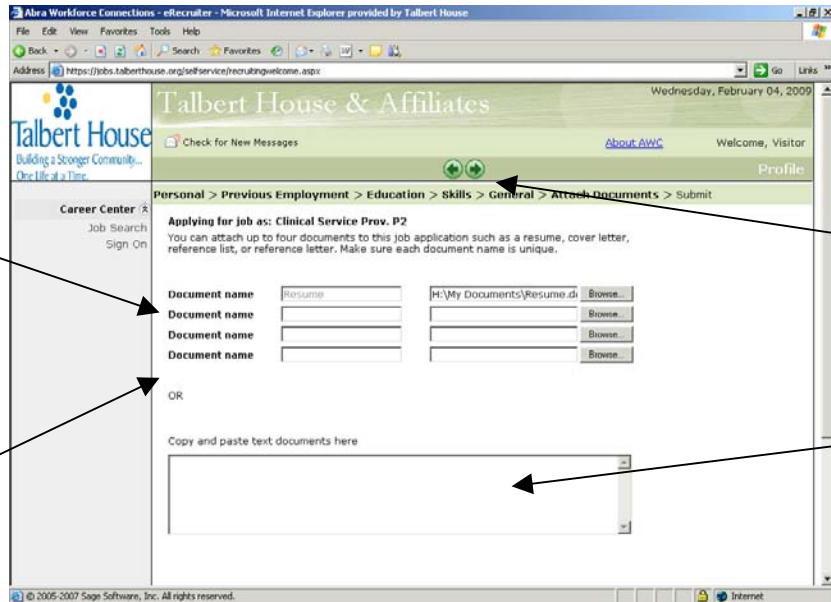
Abra Workforce Connections - eRecruiter - Microsoft Internet Explorer provided by Talbert House

File Edit View Favorites Tools Help

Back Search Favorites

Address https://jobs.talberthouse.org/selfservice/recruitingwelcome.aspx

Go Links

Talbert House
Building a Stronger Community...
One Life at a Time.

Talbert House & Affiliates

Wednesday, February 04, 2009

Check for New Messages

About AWC

Welcome, Visitor

Profile

Personal > Previous Employment > Education > Skills > General > Attach Documents > Submit

Career Center

Job Search

Sign On

Applying for job as: Clinical Service Prov. P2

You can attach up to four documents to this job application such as a resume, cover letter, reference list, or reference letter. Make sure each document name is unique.

Document name Resume H:\My Documents\Resume.d Browse...
Document name Browse...
Document name Browse...
Document name Browse...

OR

Copy and paste text documents here

© 2005-2007 Sage Software, Inc. All rights reserved.

Internet